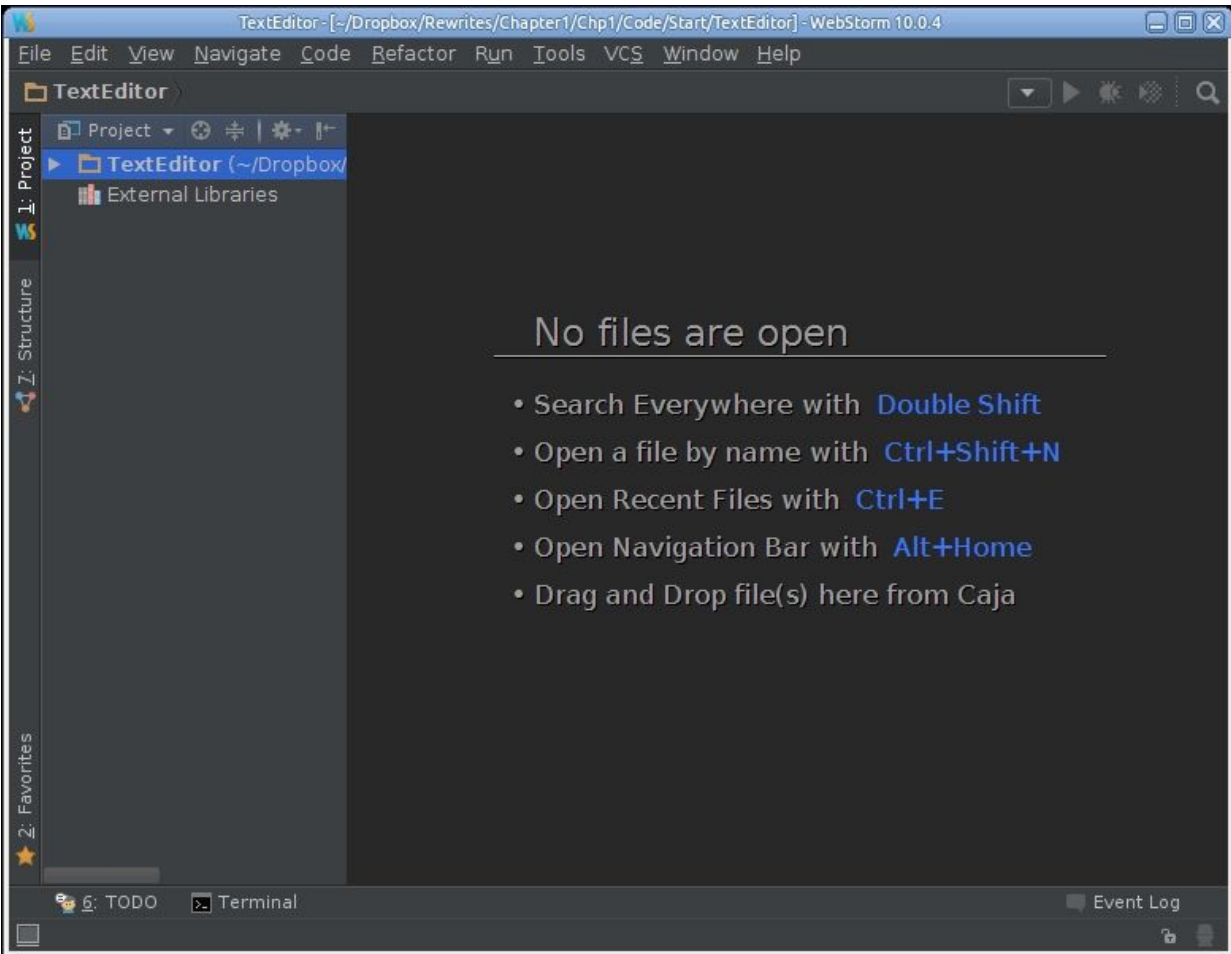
TextEditor - [~/Dropbox/Rewrites/Chapter1/Chp1/Code/Start/TextEditor] - WebStorm 10.0.4

File Edit View Navigate Code Refactor Run Tools VCS Window Help

TextEditor

1: Project
7: Structure
2: Favorites

Project

TextEditor (~/Dropbox/

External Libraries

No files are open

• Search Everywhere with Double Shift

• Open a file by name with Ctrl+Shift+N

• Open Recent Files with Ctrl+E

• Open Navigation Bar with Alt+Home

• Drag and Drop file(s) here from Caja

6: TODO Terminal Event Log